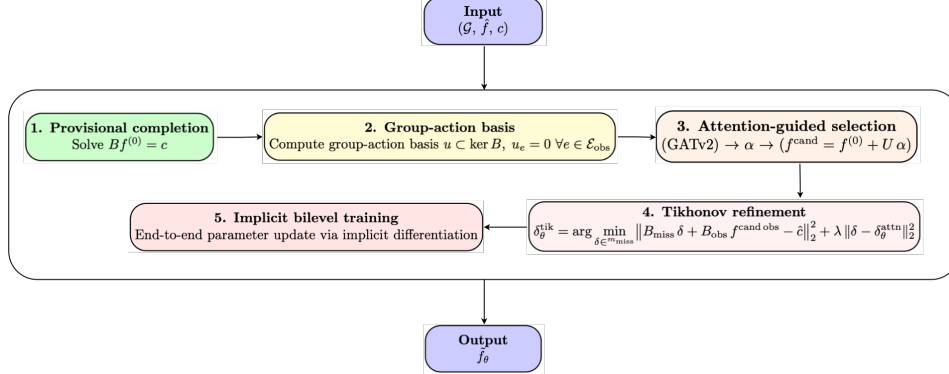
**Input**
$(\mathcal{G}, \hat{f}, c)$

**1. Provisional completion**
Solve $Bf^{(0)} = c$

**2. Group-action basis**
Compute group-action basis $u \subset \ker B$, $u_e = 0\ \forall e \in \mathcal{E}_{\text{obs}}$

**3. Attention-guided selection**
$(\text{GATv2}) \to \alpha \to (f^{\text{cand}} = f^{(0)} + U\,\alpha)$

**4. Tikhonov refinement**
$\delta_{\theta}^{\text{tik}} = \arg\min_{\delta \in ^{m_{\text{miss}}}} \left\| B_{\text{miss}}\,\delta + B_{\text{obs}}\, f^{\text{cand obs}} - \hat{c} \right\|_2^2 + \lambda \left\| \delta - \delta_{\theta}^{\text{attn}} \right\|_2^2$

**5. Implicit bilevel training**
End-to-end parameter update via implicit differentiation

**Output**
$f_{\theta}$